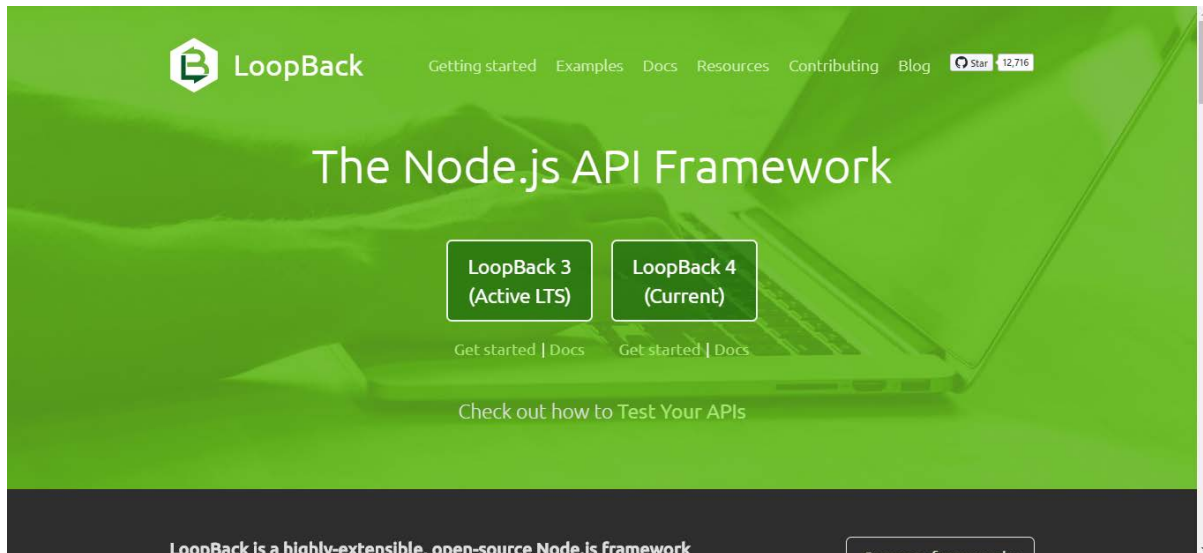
LoopBack

Getting started Examples Docs Resources Contributing Blog Star 12,716

The Node.js API Framework

LoopBack 3 (Active LTS)

LoopBack 4 (Current)

Get started | Docs

Get started | Docs

Check out how to Test Your APIs

LoopBack is a highly-extensible, open-source Node.js framework

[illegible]